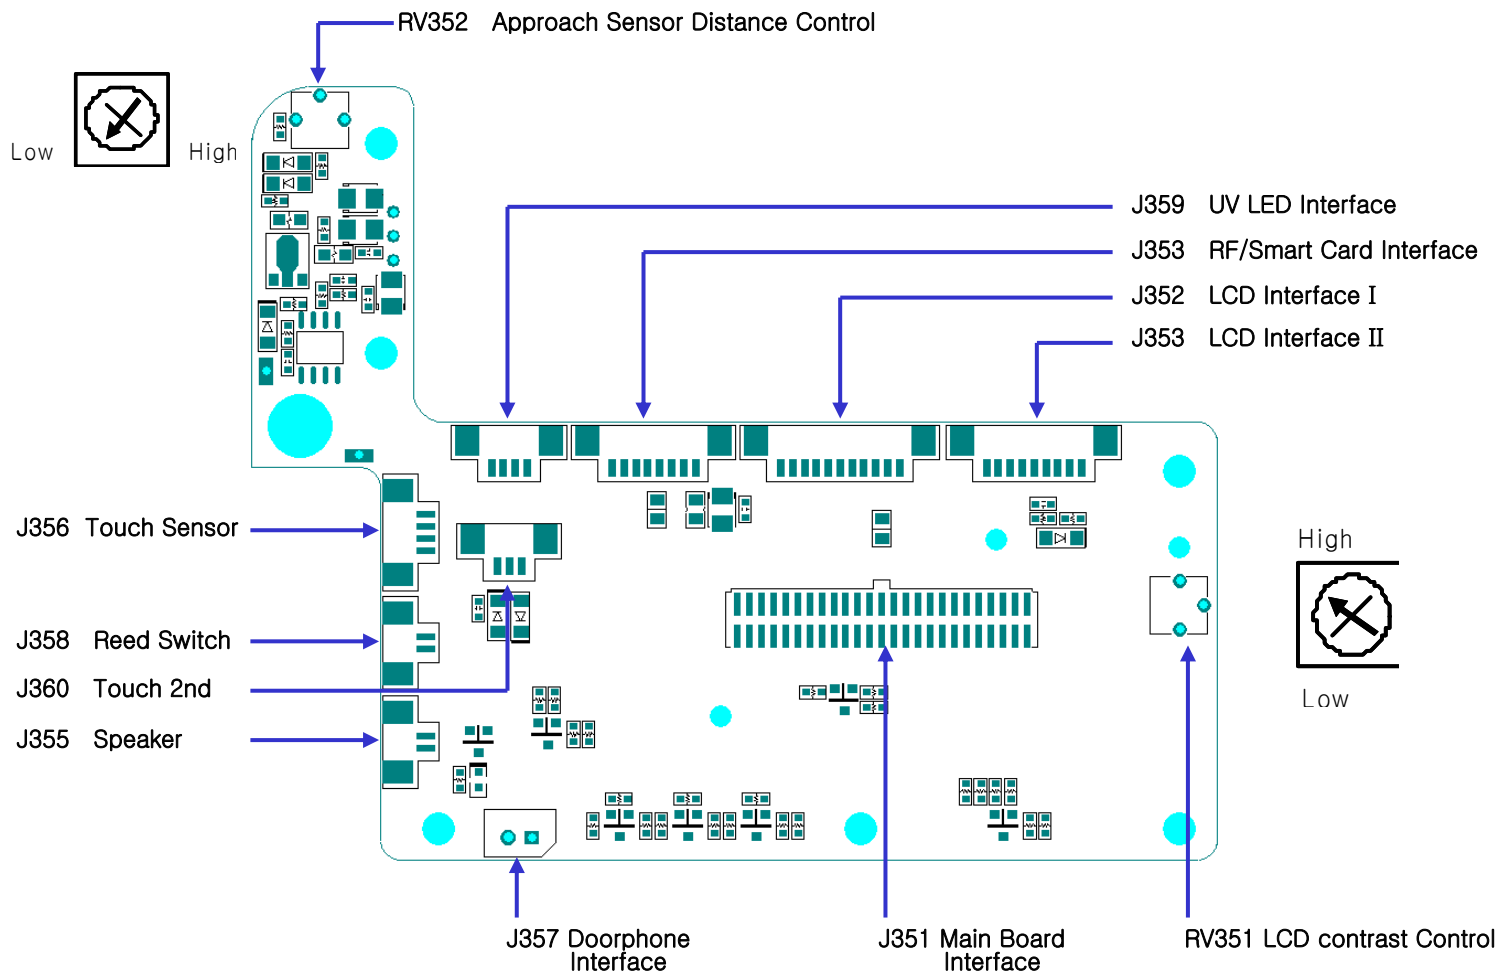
RV352 Approach Sensor Distance Control

Low

High

J359 UV LED Interface

J353 RF/Smart Card Interface

J352 LCD Interface I

J353 LCD Interface II

J356 Touch Sensor

J358 Reed Switch

J360 Touch 2nd

J355 Speaker

High

Low

J357 Doorphone Interface

J351 Main Board Interface

RV351 LCD contrast Control